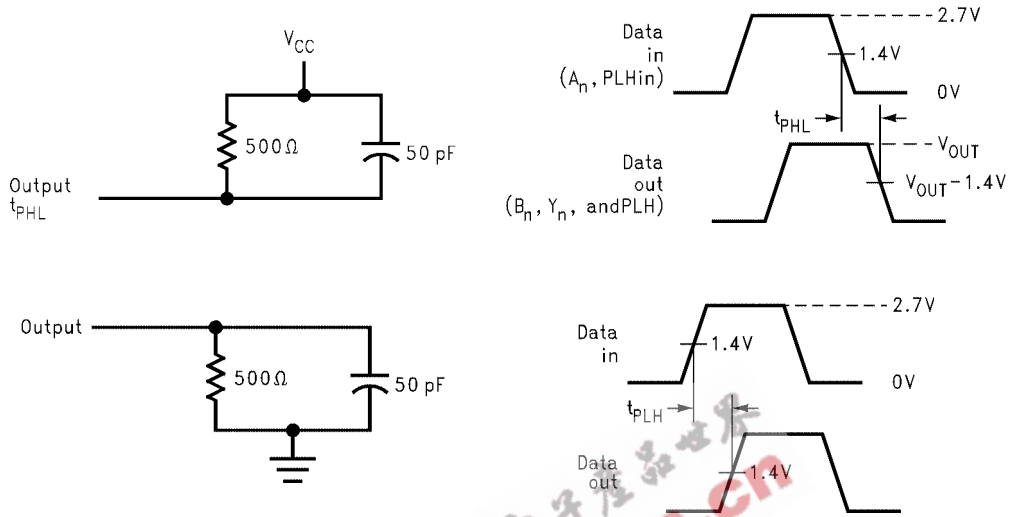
$V_{CC}$

$500\Omega$

50 pF

Output $t_{PHL}$

Data in ($A_n$, PLHin)

2.7V

1.4V

0V

$t_{PHL}$

Data out ($B_n$, $Y_n$, andPLH)

$V_{OUT}$

$V_{OUT}-1.4V$

Output

$500\Omega$

50 pF

Data in

2.7V

1.4V

0V

$t_{PLH}$

Data out

1.4V

cn